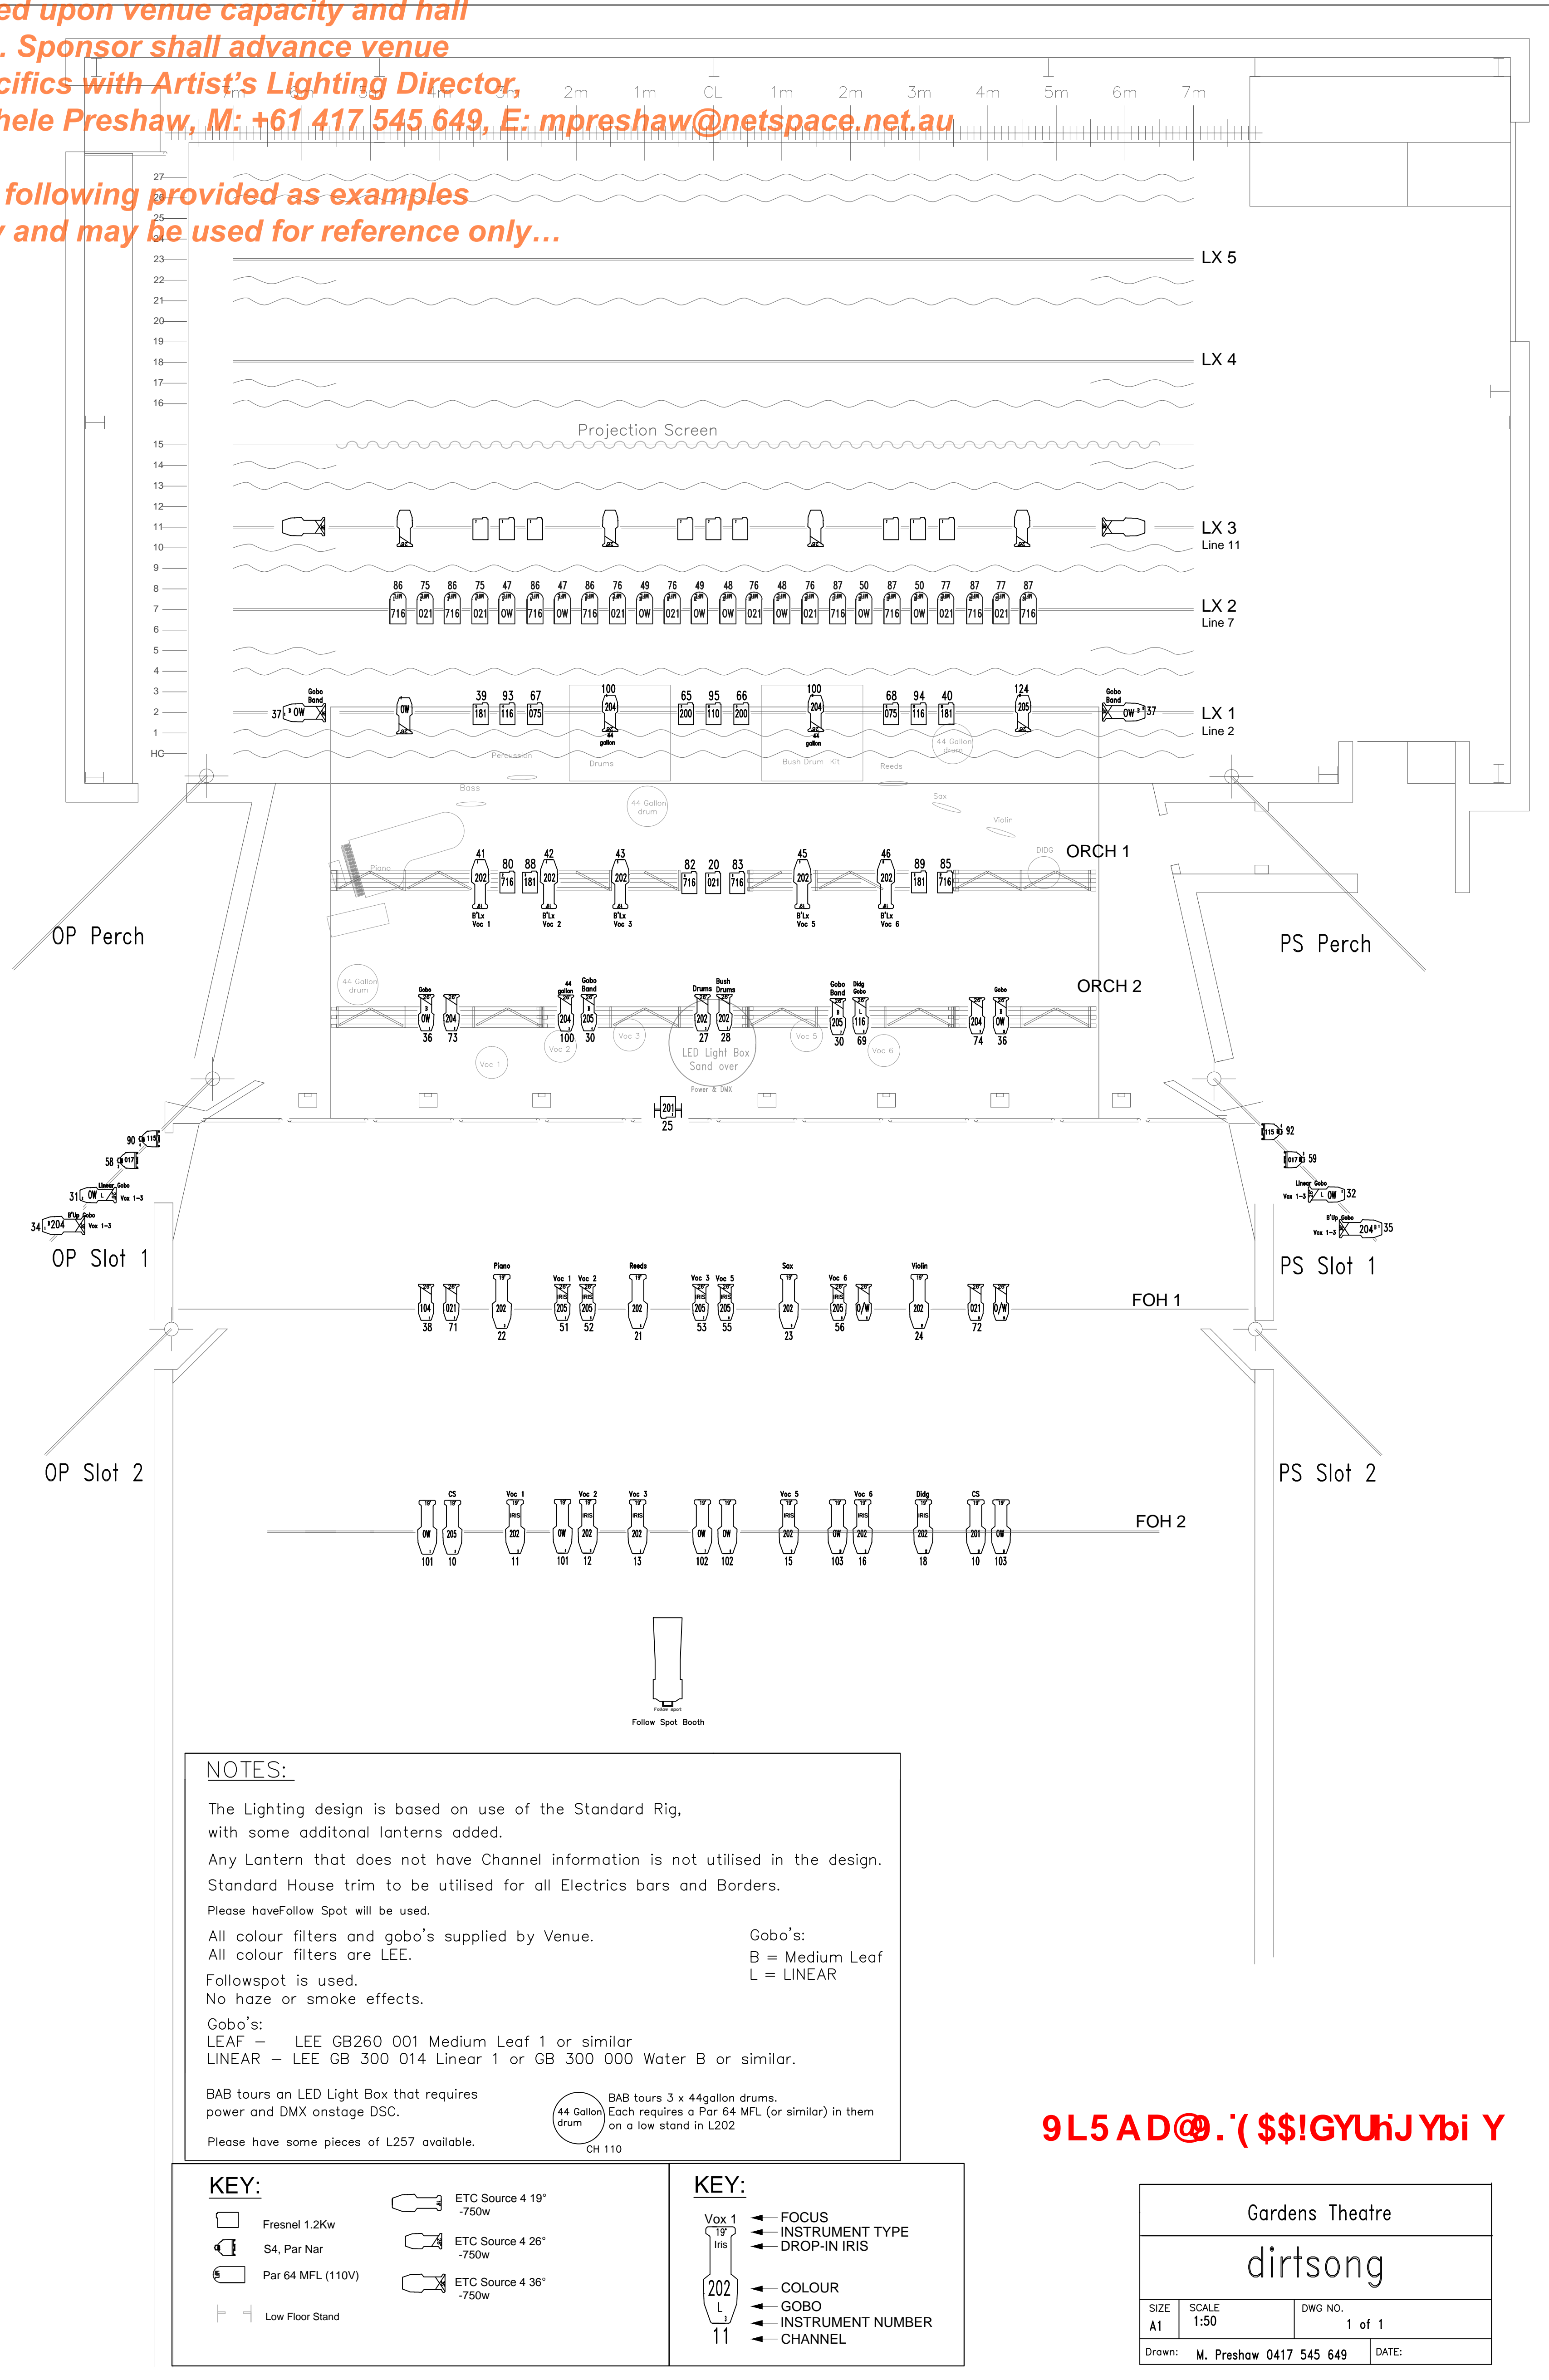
ed upon venue capacity and hall
. Sponsor shall advance venue
cifics with Artist's Lighting Director,
hele Preshaw, M: +61 417 545 649, E: mpreshaw@netspace.net.au

following provided as examples
and may be used for reference only…

2m 1m CL 1m 2m 3m 4m 5m 6m 7m

27 26 25 24 23 22 21 20 19 18 17 16 15 14 13 12 11 10 9 8 7 6 5 4 3 2 1 HC

LX 5
LX 4
Projection Screen
LX 3
Line 11

86 75 86 75 47 86 47 86 76 49 76 49 48 76 48 76 87 50 87 50 77 87 77 87
716 021 716 021 OW 716 OW 716 021 OW 021 OW OW 021 OW 021 716 OW 716 OW 021 716 021 716
LX 2
Line 7

37 OW Gobo Band 39 93 67 100 65 95 66 100 68 94 40 124 Gobo Band OW 37
181 116 075 204 200 110 200 204 075 116 181 205
44 gallon 44 gallon
Percussion Drums Bush Drum Kit Reeds 44 Gallon drum
LX 1
Line 2

Bass 44 Gallon drum Sax Violin
Piano DIDG
41 80 88 42 43 82 20 83 45 46 89 85
202 716 181 202 202 716 021 716 202 202 181 716
B'Lx Voc 1 B'Lx Voc 2 B'Lx Voc 3 B'Lx Voc 5 B'Lx Voc 6
ORCH 1

OP Perch
PS Perch

44 Gallon drum
Gobo 36 OW 204 73 44 gallon 204 100 Gobo Band 205 30 Drums 202 27 Bush Drums 202 28 Gobo Band 205 30 Didg Gobo 116 69 204 74 Gobo OW 36
Voc 1 Voc 2 Voc 3 LED Light Box Sand over Power & DMX Voc 5 Voc 6
ORCH 2

201 25

90 115 58 017 31 OW L Linear Gobo Vox 1-3 34 204 B'Up Gobo Vox 1-3
OP Slot 1
92 115 59 017 Linear Gobo Vox 1-3 L OW 32 B'Up Gobo Vox 1-3 204 35
PS Slot 1

Piano Voc 1 Voc 2 Reeds Voc 3 Voc 5 Sax Voc 6 Violin
104 021 202 205 205 202 205 205 202 205 O/W 202 021 O/W
38 71 22 51 52 21 53 55 23 56 24 72
FOH 1

OP Slot 2
PS Slot 2

CS Voc 1 Voc 2 Voc 3 Voc 5 Voc 6 Didg CS
OW 205 202 OW 202 202 OW OW 202 OW 202 202 201 OW
101 10 11 101 12 13 102 102 15 103 16 18 10 103
FOH 2

Follow spot
Follow Spot Booth

NOTES:
The Lighting design is based on use of the Standard Rig, with some additonal lanterns added.
Any Lantern that does not have Channel information is not utilised in the design.
Standard House trim to be utilised for all Electrics bars and Borders.
Please haveFollow Spot will be used.
All colour filters and gobo's supplied by Venue.
All colour filters are LEE.
Gobo's:
B = Medium Leaf
L = LINEAR
Followspot is used.
No haze or smoke effects.
Gobo's:
LEAF – LEE GB260 001 Medium Leaf 1 or similar
LINEAR – LEE GB 300 014 Linear 1 or GB 300 000 Water B or similar.
BAB tours an LED Light Box that requires power and DMX onstage DSC.
44 Gallon drum
BAB tours 3 x 44gallon drums. Each requires a Par 64 MFL (or similar) in them on a low stand in L202
CH 110
Please have some pieces of L257 available.

9L5AD@9.˙($$!GYUhiJYbiY

KEY:
Fresnel 1.2Kw
S4, Par Nar
Par 64 MFL (110V)
Low Floor Stand
ETC Source 4 19° -750w
ETC Source 4 26° -750w
ETC Source 4 36° -750w

KEY:
Vox 1 19° Iris 202 L 11
FOCUS
INSTRUMENT TYPE
DROP-IN IRIS
COLOUR
GOBO
INSTRUMENT NUMBER
CHANNEL

Gardens Theatre
dirtsong
SIZE A1 SCALE 1:50 DWG NO. 1 of 1
Drawn: M. Preshaw 0417 545 649 DATE: